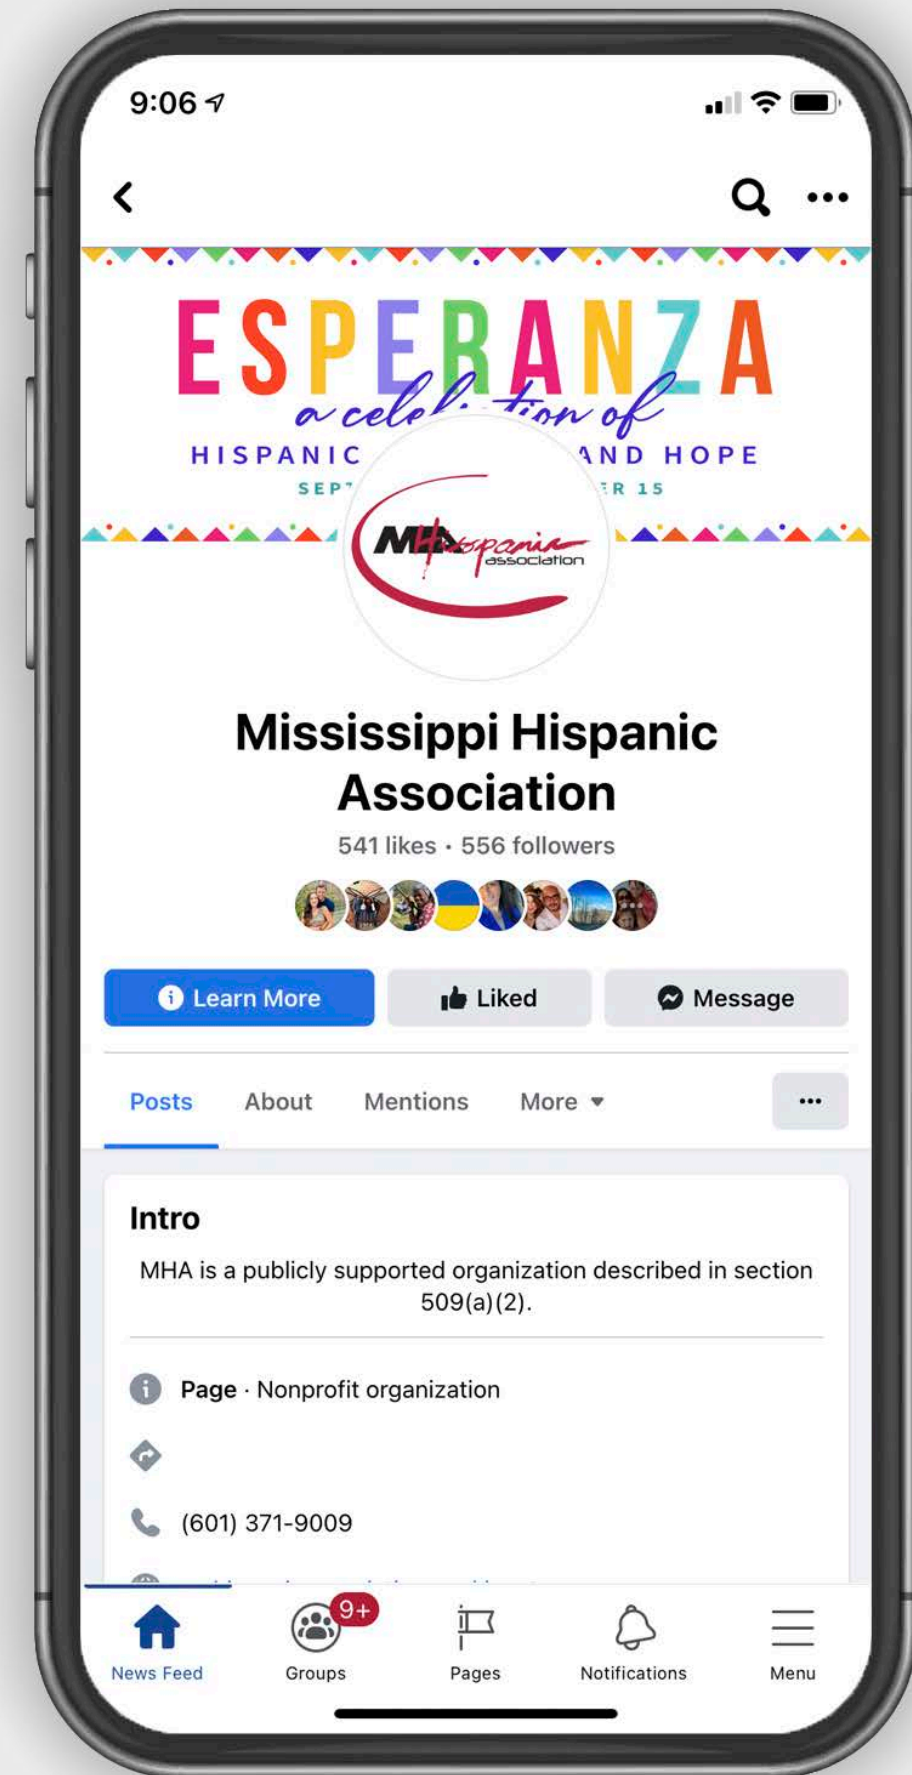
9:06

ESPERANZA
a cele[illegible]tion of
HISPANIC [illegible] AND HOPE
SEP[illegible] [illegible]R 15

MHispania association

Mississippi Hispanic Association
541 likes · 556 followers

Learn More
Liked
Message

Posts
About
Mentions
More
...

Intro
MHA is a publicly supported organization described in section 509(a)(2).

Page · Nonprofit organization

(601) 371-9009

News Feed
9+
Groups
Pages
Notifications
Menu